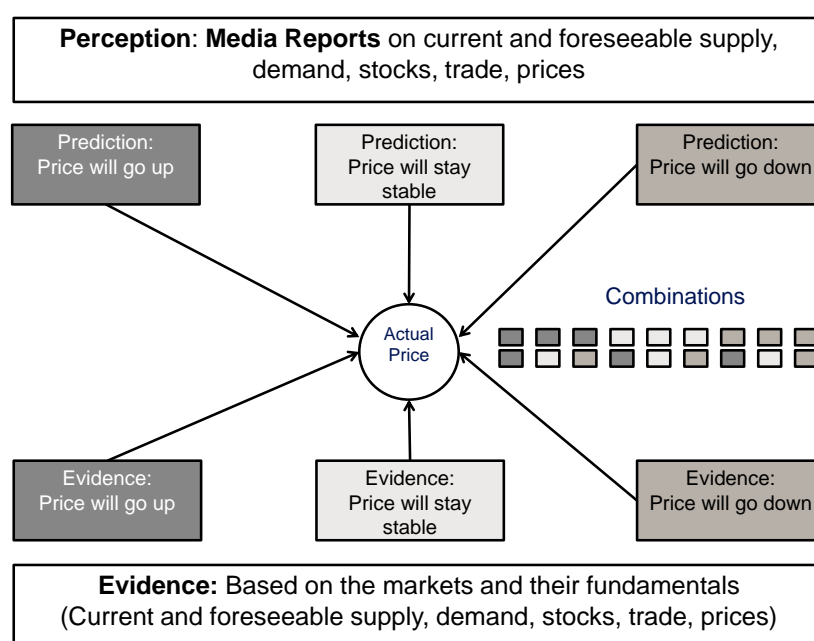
**Perception**: **Media Reports** on current and foreseeable supply, demand, stocks, trade, prices

Prediction: Price will go up

Prediction: Price will stay stable

Prediction: Price will go down

Actual Price

Combinations

Evidence: Price will go up

Evidence: Price will stay stable

Evidence: Price will go down

**Evidence:** Based on the markets and their fundamentals (Current and foreseeable supply, demand, stocks, trade, prices)